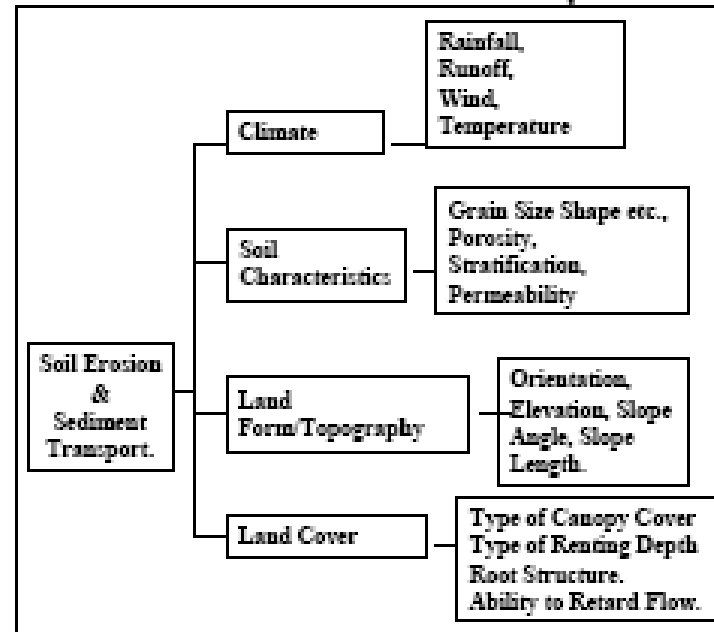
Soil Erosion & Sediment Transport.

Climate

Rainfall, Runoff, Wind, Temperature

Soil Characteristics

Grain Size Shape etc., Porosity, Stratification, Permeability

Land Form/Topography

Orientation, Elevation, Slope Angle, Slope Length.

Land Cover

Type of Canopy Cover
Type of Renting Depth
Root Structure.
Ability to Retard Flow.